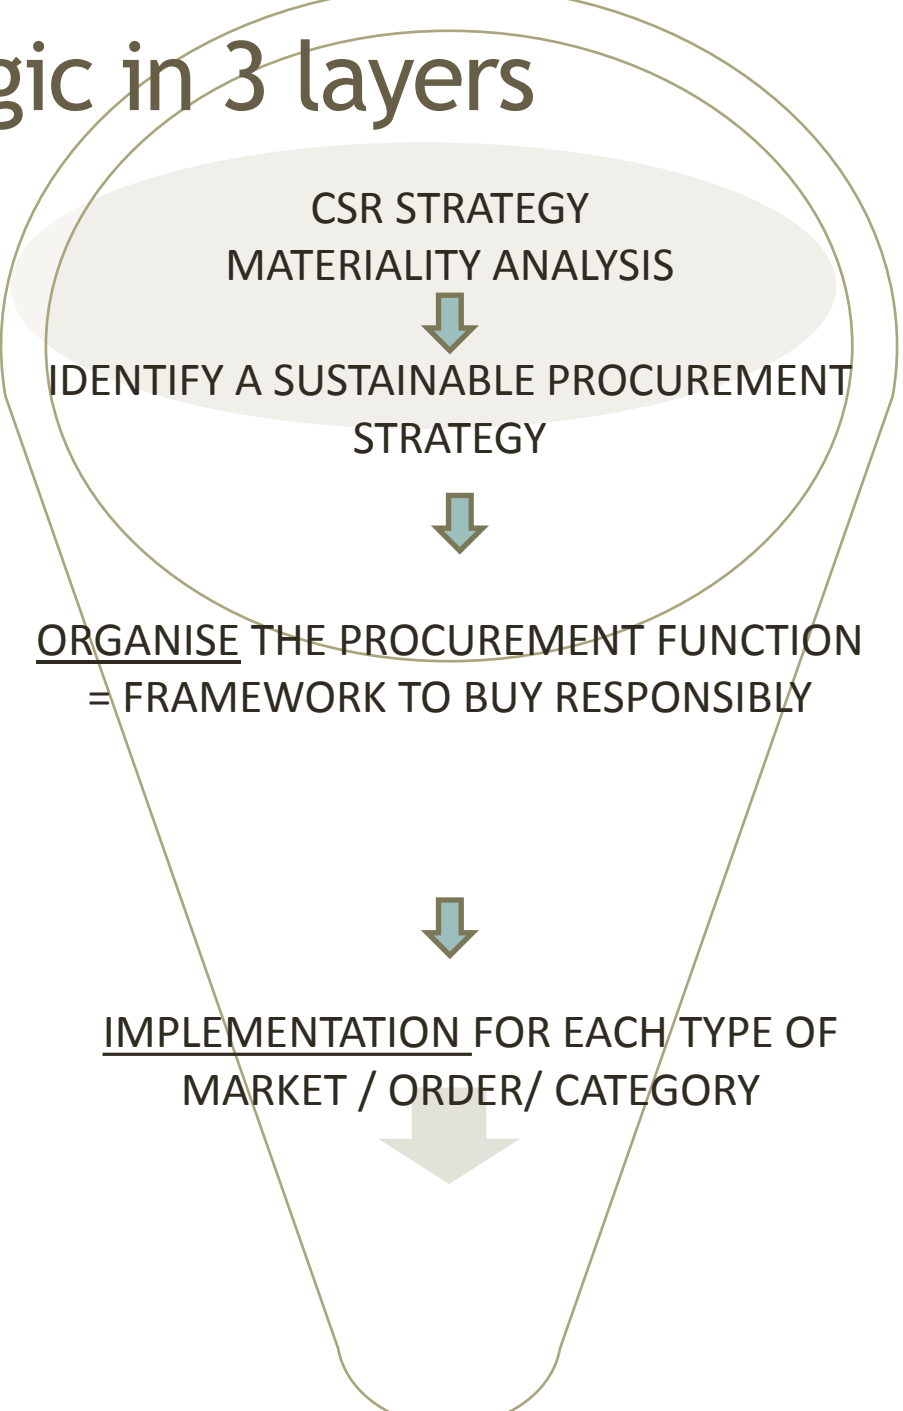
gic in 3 layers

CSR STRATEGY
MATERIALITY ANALYSIS

IDENTIFY A SUSTAINABLE PROCUREMENT STRATEGY

ORGANISE THE PROCUREMENT FUNCTION = FRAMEWORK TO BUY RESPONSIBLY

IMPLEMENTATION FOR EACH TYPE OF MARKET / ORDER/ CATEGORY